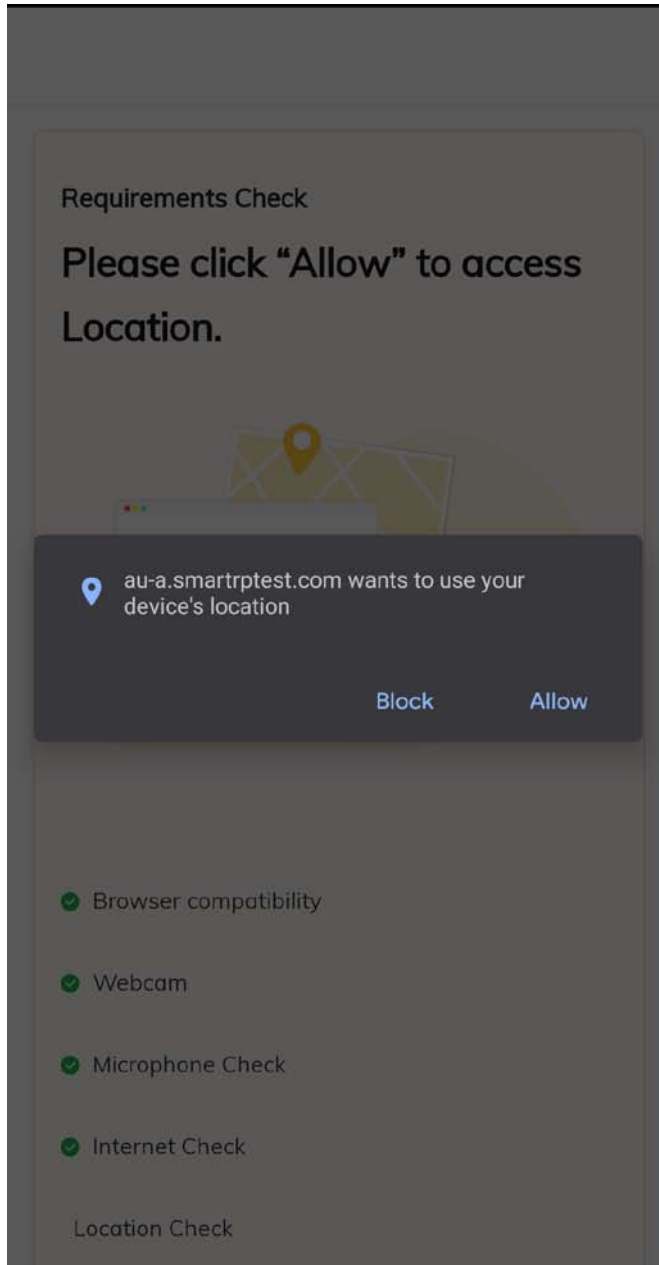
Requirements Check

Please click “Allow” to access Location.

au-a.smartrptest.com wants to use your device's location

Block

Allow

Browser compatibility

Webcam

Microphone Check

Internet Check

Location Check